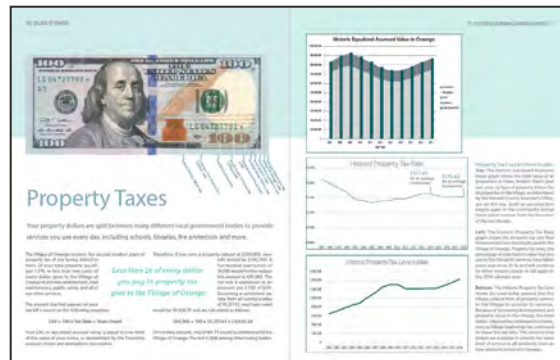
Property Taxes

Your property dollars are split between many different local government bodies to provide services you use every day, including schools, libraries, fire protection and more.

Less than 2¢ of every dollar you pay in property tax goes to the Village of Orange.

Historic Equalized Assessed Value in Orange

Historic Property Tax Rate

Historic Property Tax Levy (dollars)

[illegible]